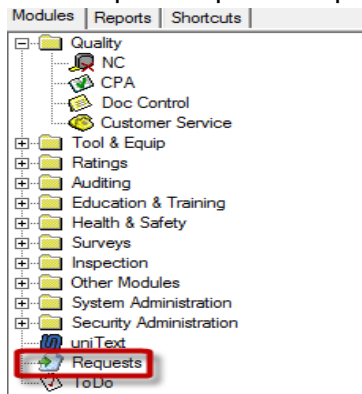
Modules | Reports | Shortcuts

Quality
NC
CPA
Doc Control
Customer Service
Tool & Equip
Ratings
Auditing
Education & Training
Health & Safety
Surveys
Inspection
Other Modules
System Administration
Security Administration
uniText
Requests
ToDo